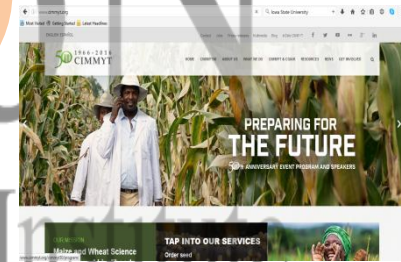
www.cimmyt.org
Iowa State University
Most Visited Getting Started Latest Headlines
1966-2016
CIMMYT
HOME CIMMYT 50 ABOUT US WHAT WE DO CIMMYT & CGIAR RESOURCES NEWS GET INVOLVED
PREPARING FOR
THE FUTURE
50th ANNIVERSARY EVENT PROGRAM AND SPEAKERS
Maize and Wheat Science
TAP INTO OUR SERVICES
Order seed